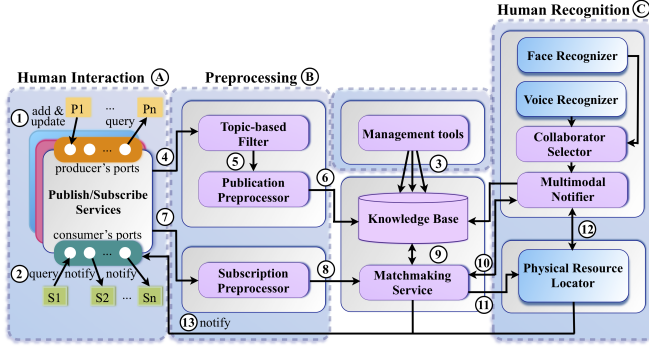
Human Recognition C

Face Recognizer

Voice Recognizer

Collaborator Selector

Multimodal Notifier

Physical Resource Locator

Human Interaction A

1 add & update

P1 ... Pn

query

producer's ports

Publish/Subscribe Services

consumer's ports

2 query notify notify

S1 S2 ... Sn

13 notify

Preprocessing B

Topic-based Filter

5

Publication Preprocessor

Subscription Preprocessor

4

6

7

8

Management tools

3

Knowledge Base

9

Matchmaking Service

10

11

12